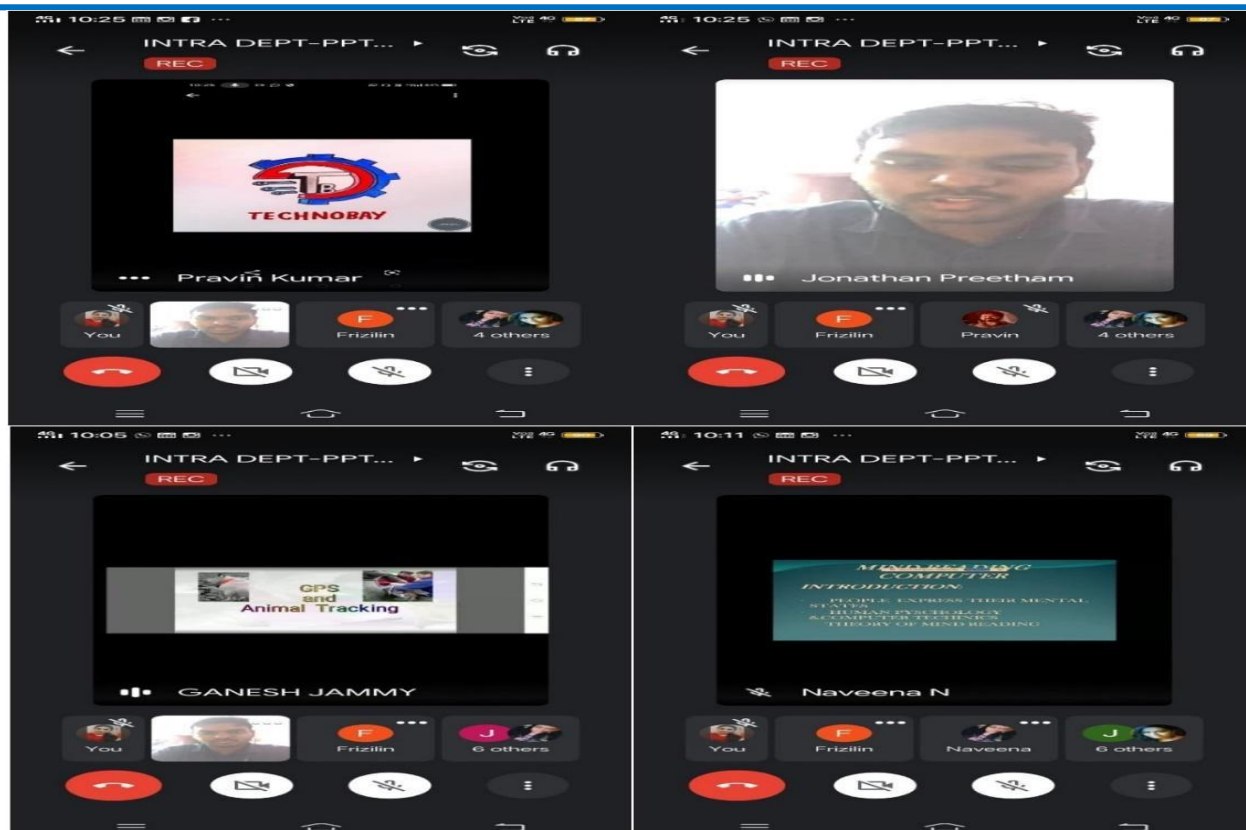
10:25

INTRA DEPT-PPT...

REC

TB

TECHNOBAY

Pravin Kumar

You

F

Frizilin

4 others

10:25

INTRA DEPT-PPT...

REC

Jonathan Preetham

You

F

Frizilin

Pravin

4 others

10:05

INTRA DEPT-PPT...

REC

GPS and Animal Tracking

GANESH JAMMY

You

F

Frizilin

J

6 others

10:11

INTRA DEPT-PPT...

REC

MIND READING COMPUTER

INTRODUCTION:

PEOPLE EXPRESS THEIR MENTAL STATES

HUMAN PSYCHOLOGY &COMPUTER TECHINICS

THEORY OF MIND READING

Naveena N

You

F

Frizilin

Naveena

J

6 others